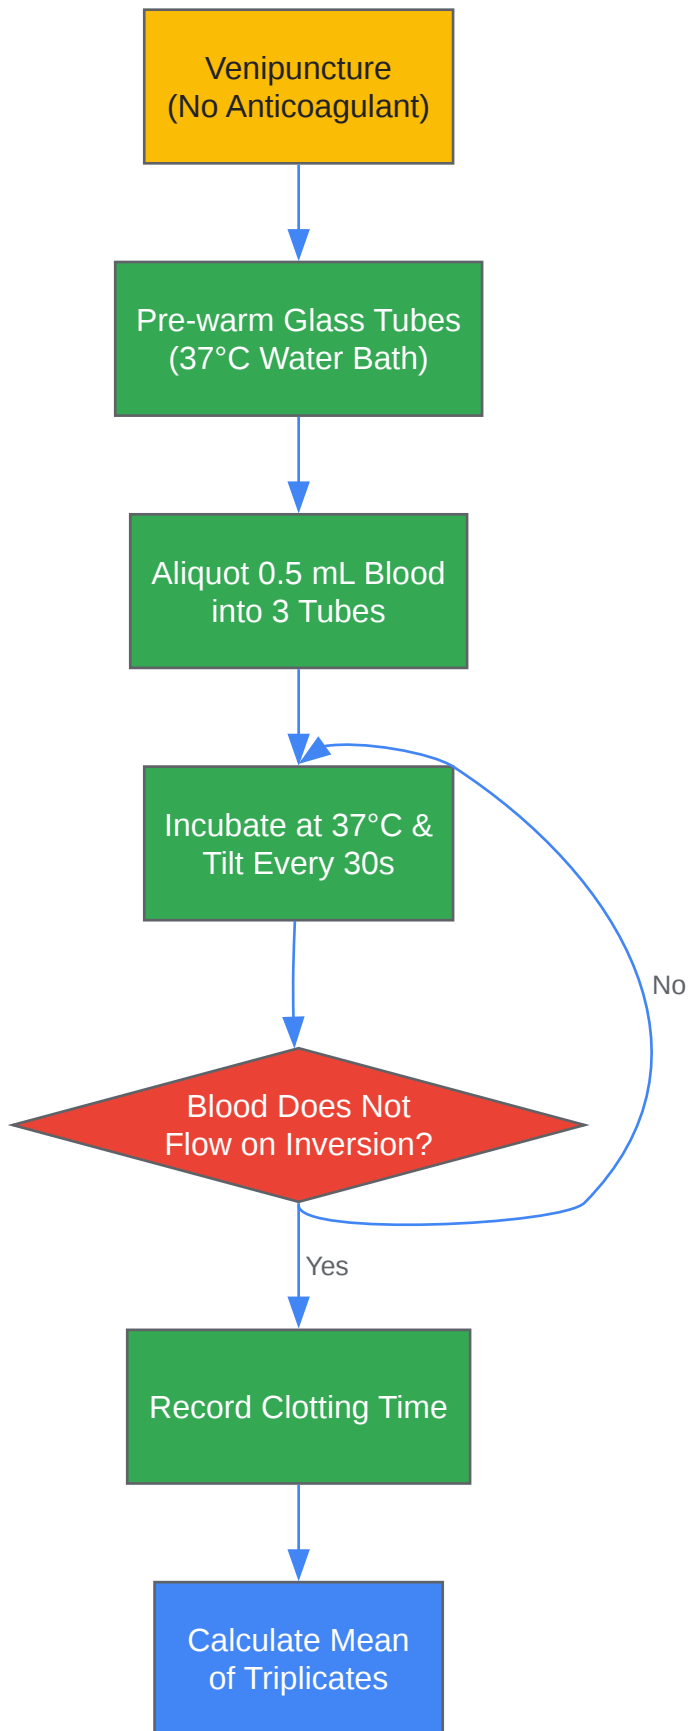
Venipuncture
(No Anticoagulant)

Pre-warm Glass Tubes
(37°C Water Bath)

Aliquot 0.5 mL Blood
into 3 Tubes

Incubate at 37°C &
Tilt Every 30s

Blood Does Not
Flow on Inversion?

No

Yes

Record Clotting Time

Calculate Mean
of Triplicates